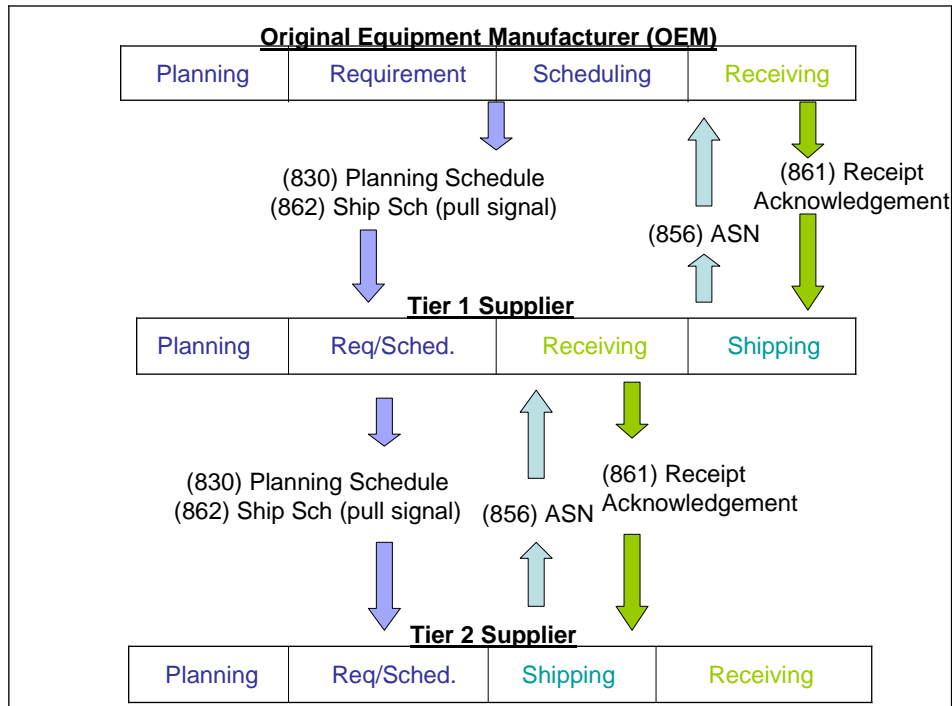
Original Equipment Manufacturer (OEM)

| Planning | Requirement | Scheduling | Receiving |
|---|---|---|---|

(830) Planning Schedule
(862) Ship Sch (pull signal)

(856) ASN

(861) Receipt Acknowledgement

Tier 1 Supplier

| Planning | Req/Sched. | Receiving | Shipping |
|---|---|---|---|

(830) Planning Schedule
(862) Ship Sch (pull signal)

(856) ASN

(861) Receipt Acknowledgement

Tier 2 Supplier

| Planning | Req/Sched. | Shipping | Receiving |
|---|---|---|---|